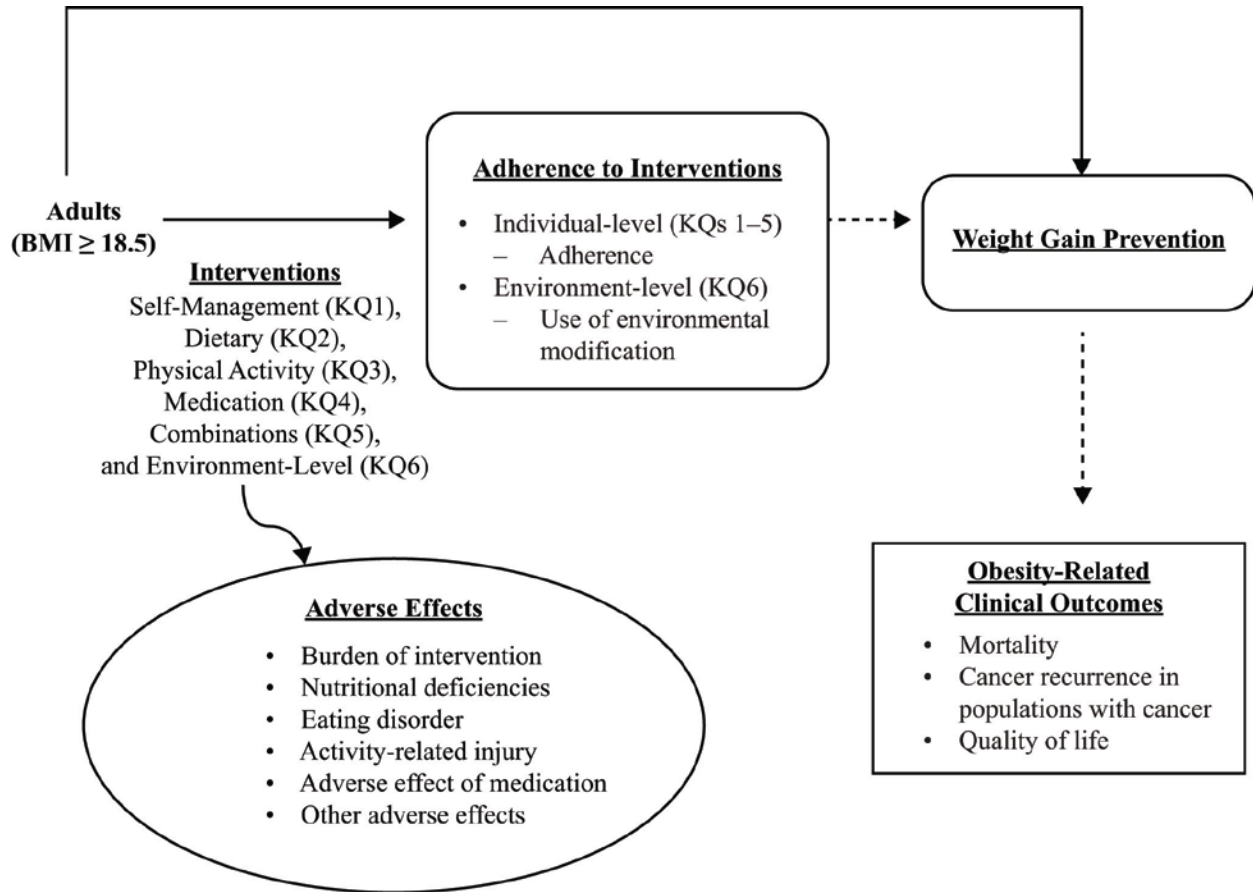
Adults (BMI ≥ 18.5)

Interventions
Self-Management (KQ1), Dietary (KQ2), Physical Activity (KQ3), Medication (KQ4), Combinations (KQ5), and Environment-Level (KQ6)

Adherence to Interventions
• Individual-level (KQs 1–5)
– Adherence
• Environment-level (KQ6)
– Use of environmental modification

Weight Gain Prevention

Adverse Effects
• Burden of intervention
• Nutritional deficiencies
• Eating disorder
• Activity-related injury
• Adverse effect of medication
• Other adverse effects

Obesity-Related Clinical Outcomes
• Mortality
• Cancer recurrence in populations with cancer
• Quality of life